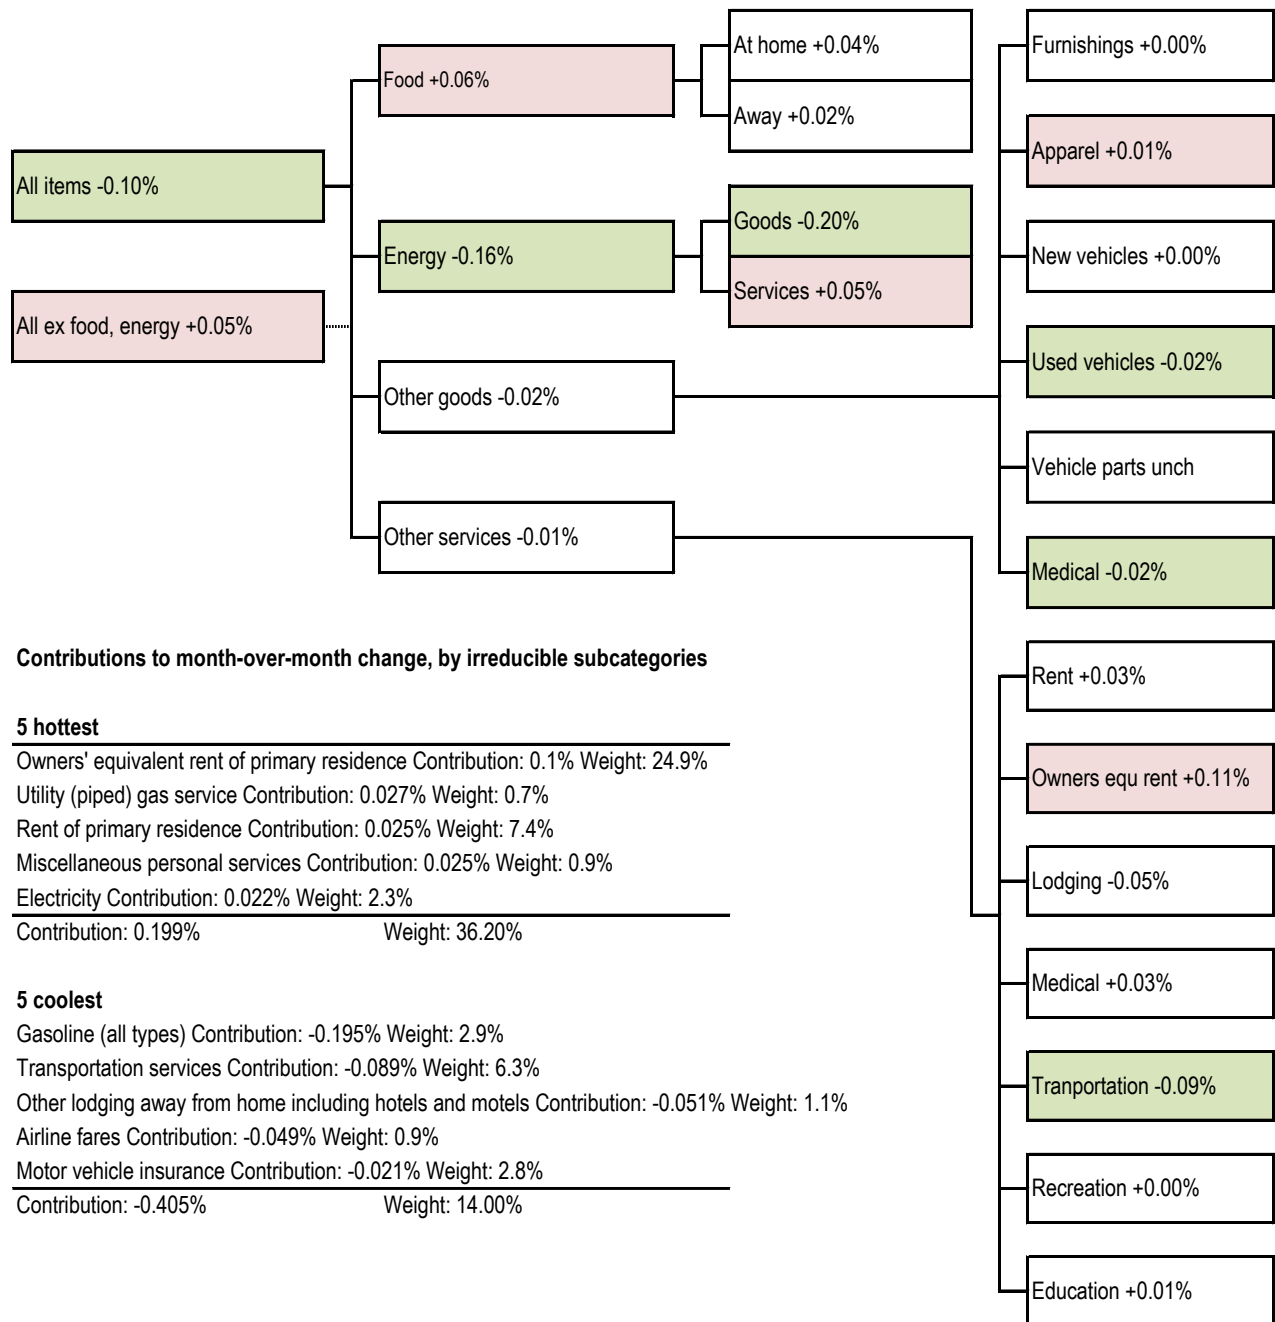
All items -0.10%

All ex food, energy +0.05%

Food +0.06%

At home +0.04%

Away +0.02%

Energy -0.16%

Goods -0.20%

Services +0.05%

Other goods -0.02%

Other services -0.01%

Furnishings +0.00%

Apparel +0.01%

New vehicles +0.00%

Used vehicles -0.02%

Vehicle parts unch

Medical -0.02%

Rent +0.03%

Owners equ rent +0.11%

Lodging -0.05%

Medical +0.03%

Tranportation -0.09%

Recreation +0.00%

Education +0.01%

**Contributions to month-over-month change, by irreducible subcategories**

**5 hottest**

Owners' equivalent rent of primary residence Contribution: 0.1% Weight: 24.9%
Utility (piped) gas service Contribution: 0.027% Weight: 0.7%
Rent of primary residence Contribution: 0.025% Weight: 7.4%
Miscellaneous personal services Contribution: 0.025% Weight: 0.9%
Electricity Contribution: 0.022% Weight: 2.3%
Contribution: 0.199% Weight: 36.20%

**5 coolest**

Gasoline (all types) Contribution: -0.195% Weight: 2.9%
Transportation services Contribution: -0.089% Weight: 6.3%
Other lodging away from home including hotels and motels Contribution: -0.051% Weight: 1.1%
Airline fares Contribution: -0.049% Weight: 0.9%
Motor vehicle insurance Contribution: -0.021% Weight: 2.8%
Contribution: -0.405% Weight: 14.00%